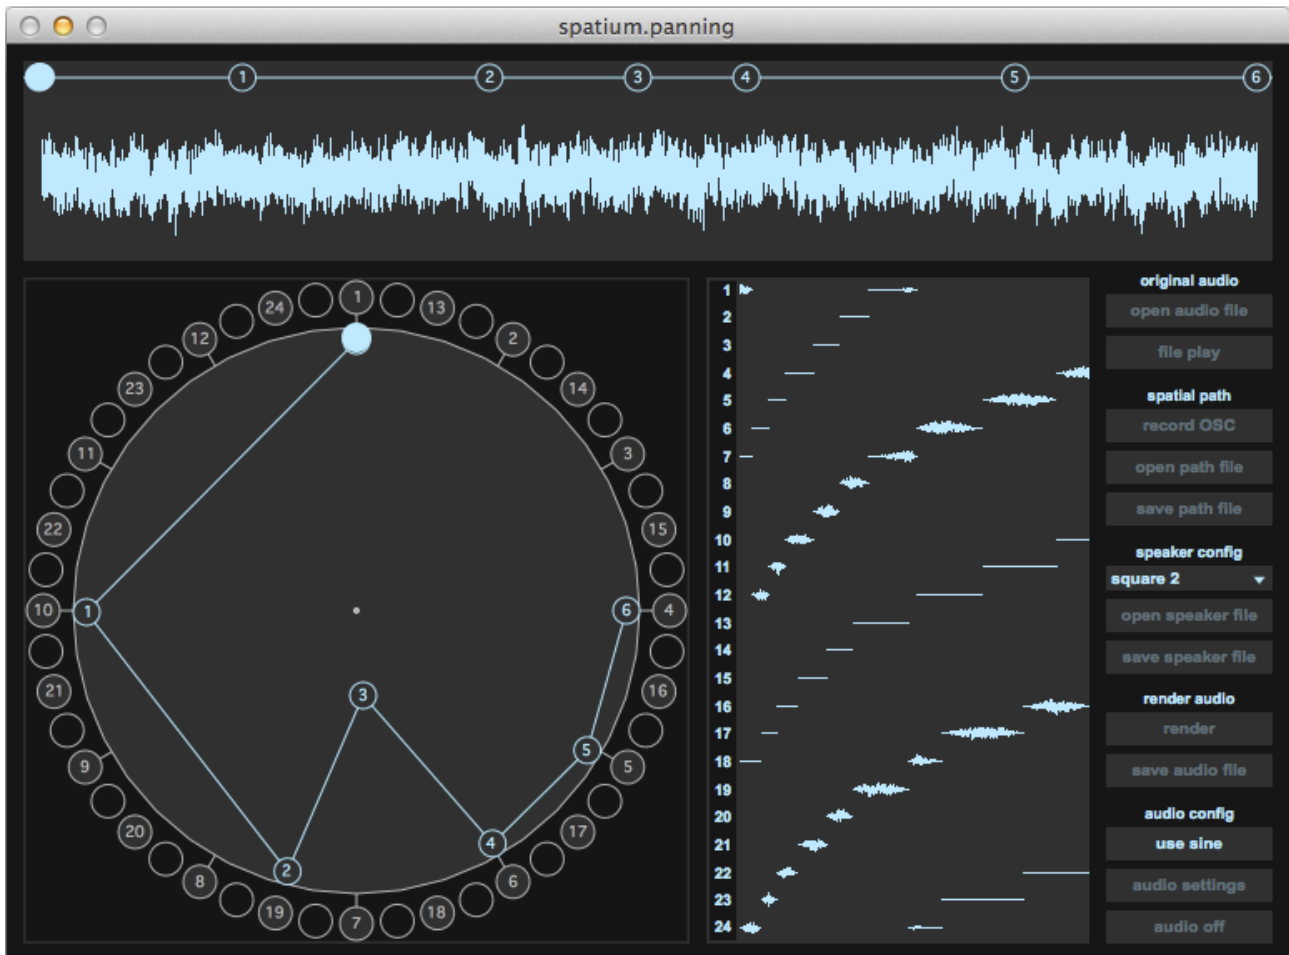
spatium.panning

1 2 3 4 5 6

1 13 2 14 3 15 4 16 5 17 6 18 7 19 8 20 9 21 10 22 11 23 12 24

1 2 3 4 5 6

1
2
3
4
5
6
7
8
9
10
11
12
13
14
15
16
17
18
19
20
21
22
23
24

original audio
open audio file
file play
spatial path
record OSC
open path file
save path file
speaker config
square 2
open speaker file
save speaker file
render audio
render
save audio file
audio config
use sine
audio settings
audio off